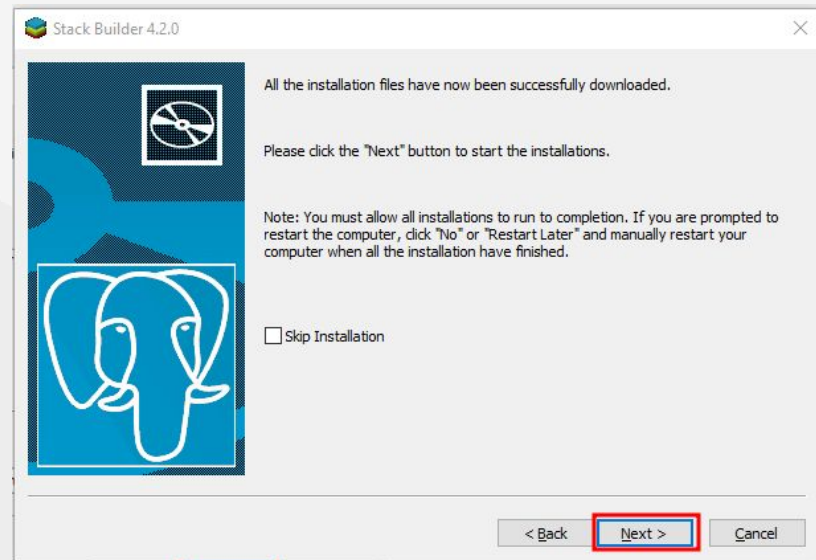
Stack Builder 4.2.0

All the installation files have now been successfully downloaded.

Please click the "Next" button to start the installations.

Note: You must allow all installations to run to completion. If you are prompted to restart the computer, click "No" or "Restart Later" and manually restart your computer when all the installation have finished.

Skip Installation

< Back

Next >

Cancel